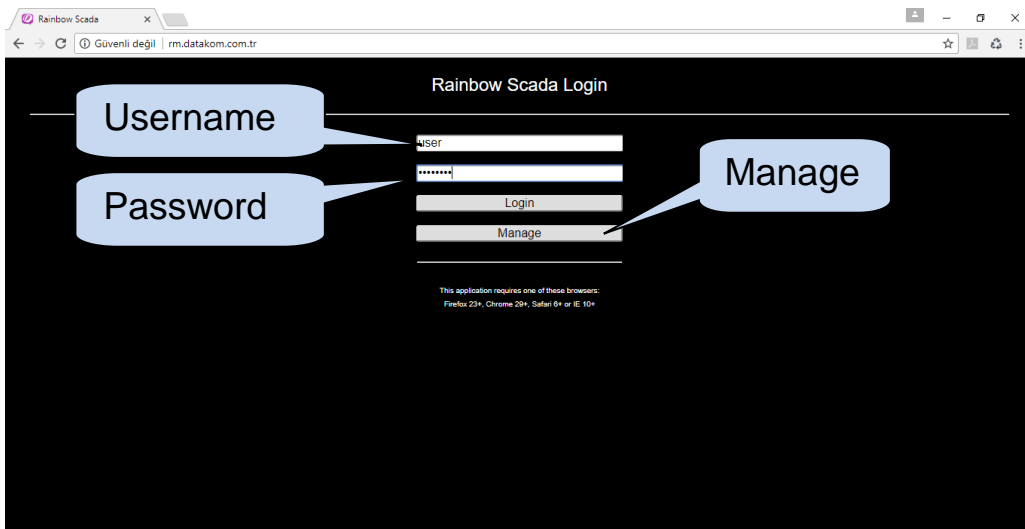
Rainbow Scada ×

Güvenli değil | rm.datakom.com.tr

Rainbow Scada Login

Username

user

Password

••••••••

Login

Manage

Manage

This application requires one of these browsers:
Firefox 23+, Chrome 29+, Safari 6+ or IE 10+